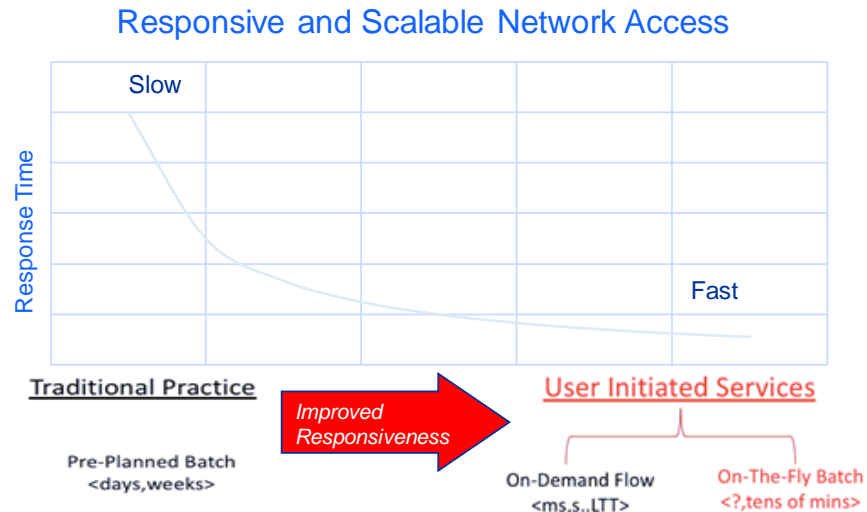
Responsive and Scalable Network Access

Slow

Response Time

Fast

Traditional Practice

Improved Responsiveness

User Initiated Services

Pre-Planned Batch
<days,weeks>

On-Demand Flow
<ms,s,.LTT>

On-The-Fly Batch
<?,tens of mins>